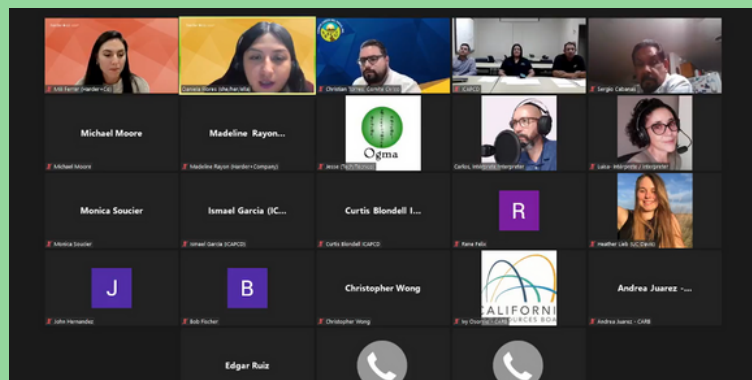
Kiili Farrier (Harder+Co)

Camela Flores (she/her/ella)

Christian Torres, Comite Civico

ICAPCD

Sergio Cabanas

Michael Moore

Michael Moore

Madeline Rayon...

Madeline Rayon (Harder+Company)

Ogma

Jesse (Tech Facilitator)

Carlos, Interprete/Interpreter

Laiza- Interprete / Interpreter

Monica Soucier

Monica Soucier

Ismael Garcia (IC...

Ismael Garcia (ICAPCD)

Curtis Blondell I...

Curtis Blondell ICAPCD

R

Rana Felix

Heather Lieb (UC Davis)

J

John Hernandez

B

Bob Fischer

Christopher Wong

Christopher Wong

CALIFORNI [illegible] URCES BOA

Ivy Osornio - CA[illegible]

Andrea Juarez -...

Andrea Juarez - CARB

Edgar Ruiz